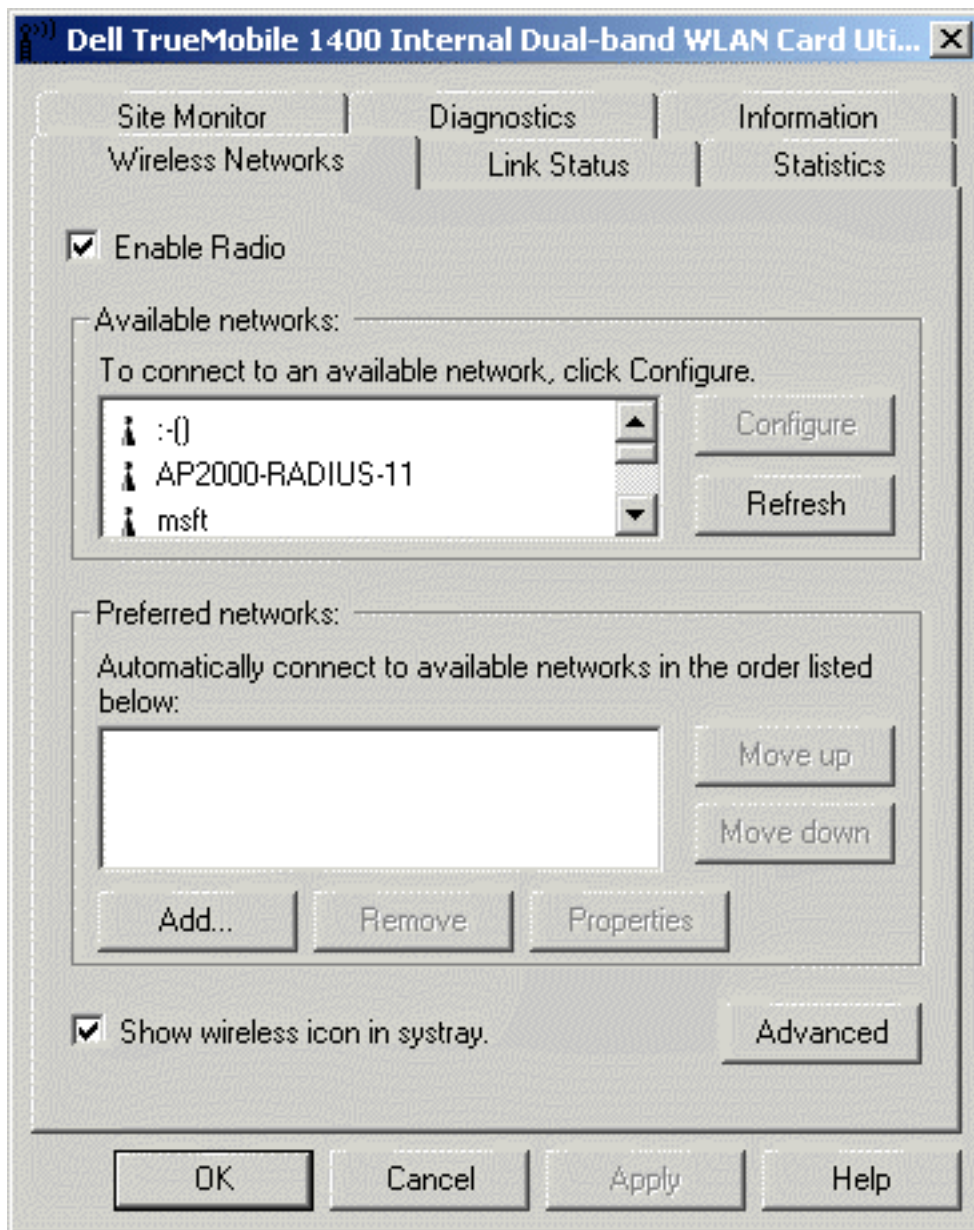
Dell TrueMobile 1400 Internal Dual-band WLAN Card Uti...

Site Monitor | Diagnostics | Information
Wireless Networks | Link Status | Statistics

☑ Enable Radio

Available networks:
To connect to an available network, click Configure.
:-()
AP2000-RADIUS-11
msft
Configure
Refresh

Preferred networks:
Automatically connect to available networks in the order listed below:
Move up
Move down
Add...
Remove
Properties

☑ Show wireless icon in systray.
Advanced

OK
Cancel
Apply
Help